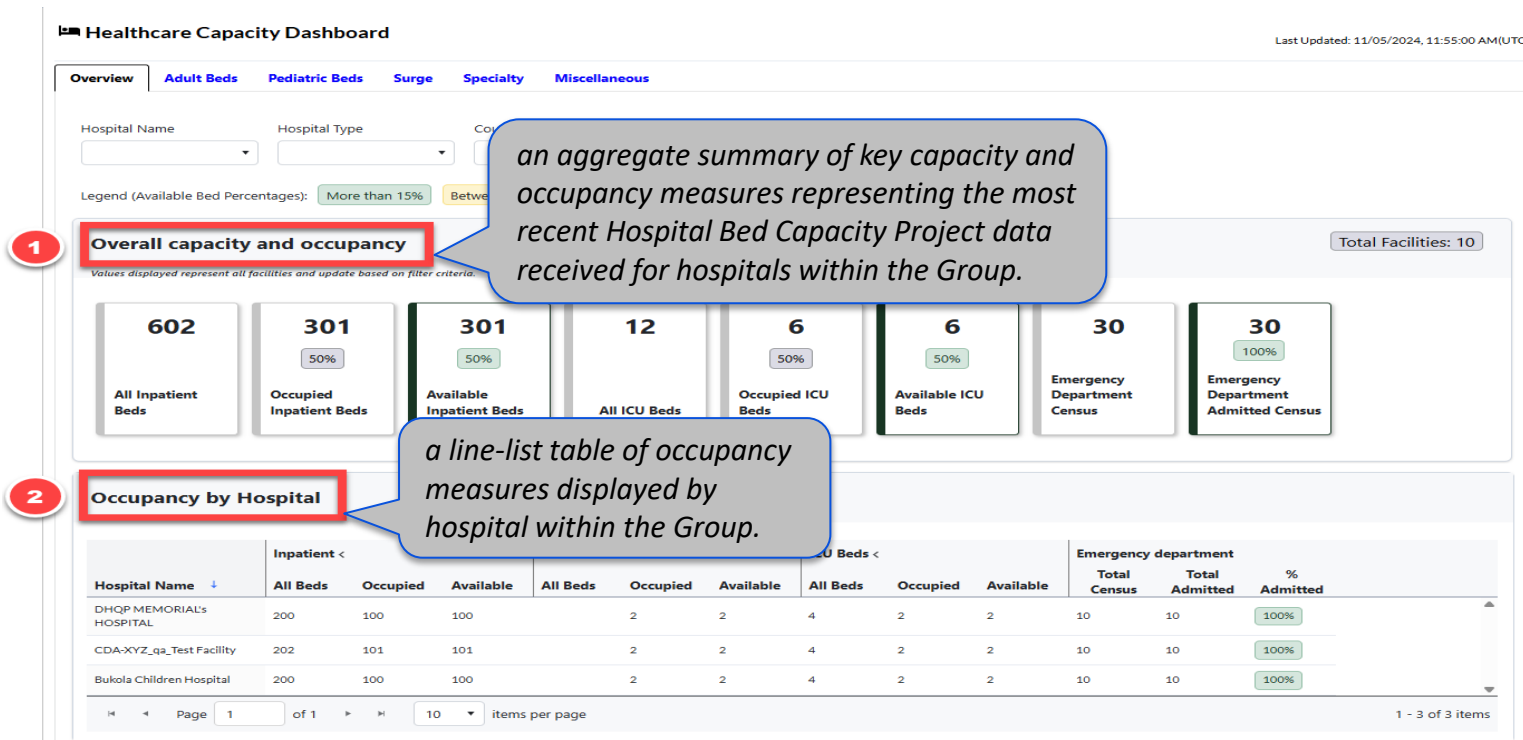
Healthcare Capacity Dashboard

Last Updated: 11/05/2024, 11:55:00 AM(UTC

Overview | Adult Beds | Pediatric Beds | Surge | Specialty | Miscellaneous

Hospital Name
Hospital Type
Co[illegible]

Legend (Available Bed Percentages): More than 15% Betwe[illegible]

an aggregate summary of key capacity and occupancy measures representing the most recent Hospital Bed Capacity Project data received for hospitals within the Group.

1

Overall capacity and occupancy

Total Facilities: 10

Values displayed represent all facilities and update based on filter criteria.

602
All Inpatient Beds

301
50%
Occupied Inpatient Beds

301
50%
Available Inpatient Beds

12
All ICU Beds

6
50%
Occupied ICU Beds

6
50%
Available ICU Beds

30
Emergency Department Census

30
100%
Emergency Department Admitted Census

a line-list table of occupancy measures displayed by hospital within the Group.

2

Occupancy by Hospital

| Hospital Name ↓ | Inpatient < All Beds | Occupied | Available | All Beds | Occupied | Available | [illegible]CU Beds < All Beds | Occupied | Available | Emergency department Total Census | Total Admitted | % Admitted |
|---|---|---|---|---|---|---|---|---|---|---|---|---|
| DHQP MEMORIAL's HOSPITAL | 200 | 100 | 100 | | 2 | 2 | 4 | 2 | 2 | 10 | 10 | 100% |
| CDA-XYZ_qa_Test Facility | 202 | 101 | 101 | | 2 | 2 | 4 | 2 | 2 | 10 | 10 | 100% |
| Bukola Children Hospital | 200 | 100 | 100 | | 2 | 2 | 4 | 2 | 2 | 10 | 10 | 100% |

Page 1 of 1 | 10 items per page | 1 - 3 of 3 items